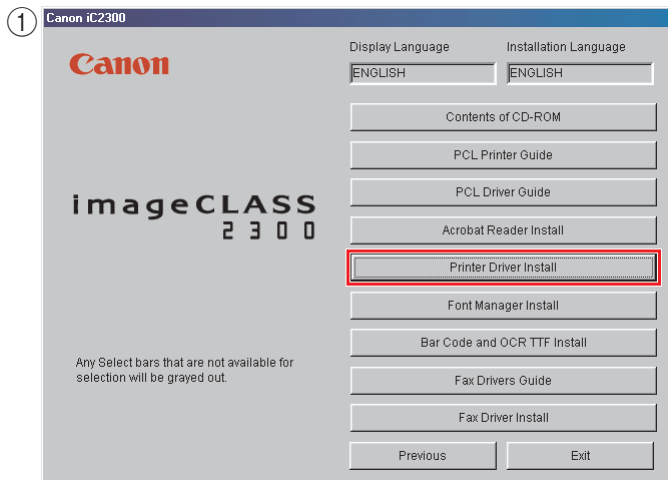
1

Canon iC2300

Canon

Display Language

ENGLISH

Installation Language

ENGLISH

imageCLASS 2300

Contents of CD-ROM

PCL Printer Guide

PCL Driver Guide

Acrobat Reader Install

Printer Driver Install

Font Manager Install

Bar Code and OCR TTF Install

Any Select bars that are not available for selection will be grayed out.

Fax Drivers Guide

Fax Driver Install

Previous

Exit